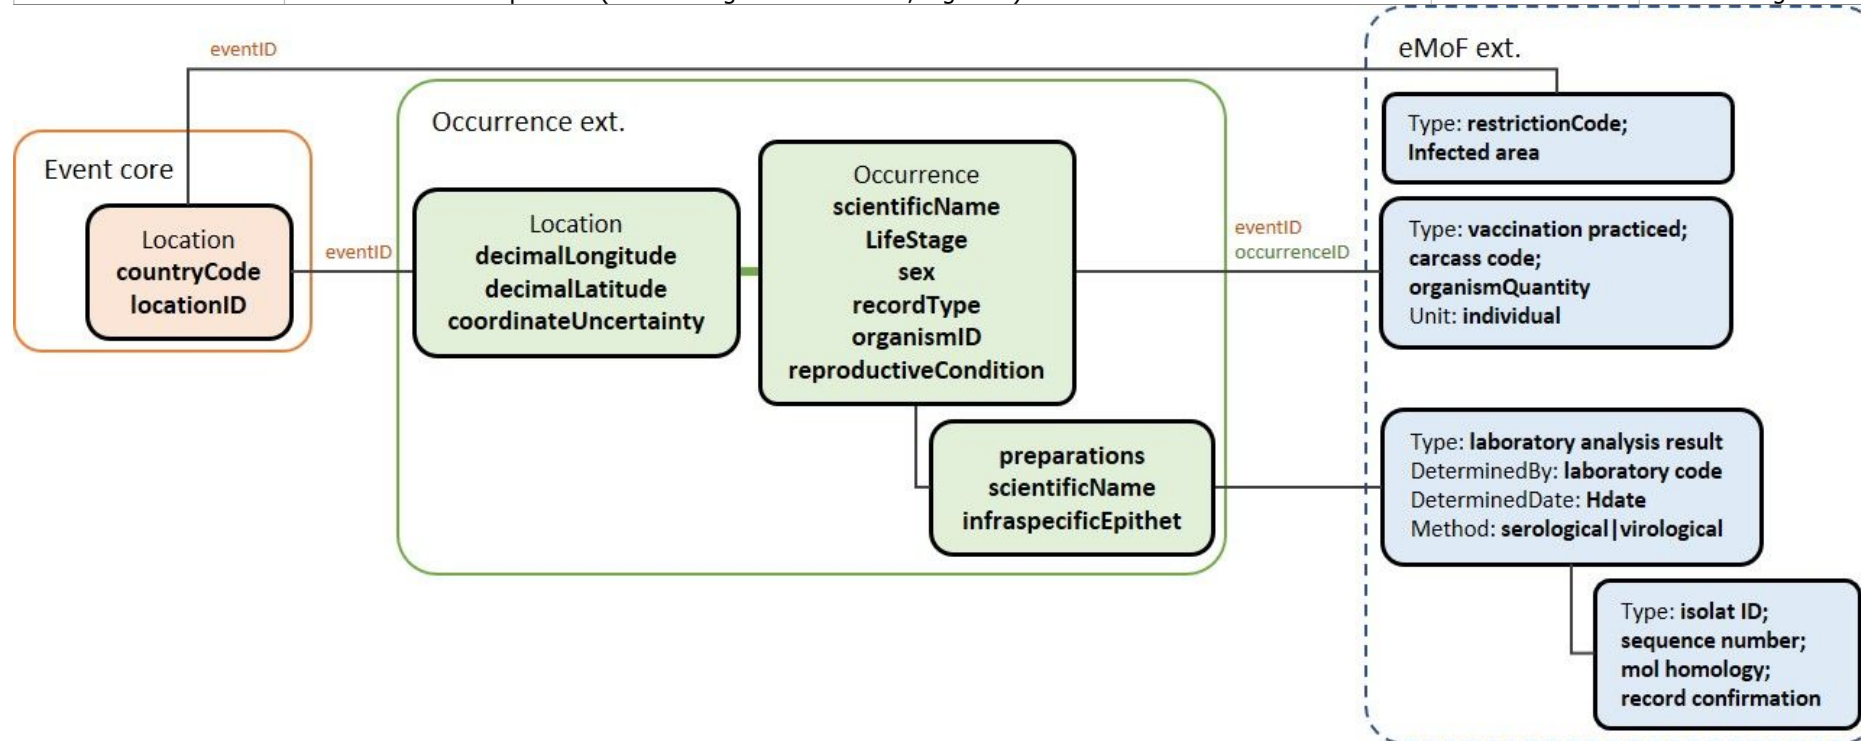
eventID

Event core

Location
countryCode
locationID

eventID

Occurrence ext.

Location
decimalLongitude
decimalLatitude
coordinateUncertainty

Occurrence
scientificName
LifeStage
sex
recordType
organismID
reproductiveCondition

preparations
scientificName
infraspecificEpithet

eventID
occurrenceID

eMoF ext.

Type: restrictionCode;
Infected area

Type: vaccination practiced;
carcass code;
organismQuantity
Unit: individual

Type: laboratory analysis result
DeterminedBy: laboratory code
DeterminedDate: Hdate
Method: serological|virological

Type: isolat ID;
sequence number;
mol homology;
record confirmation